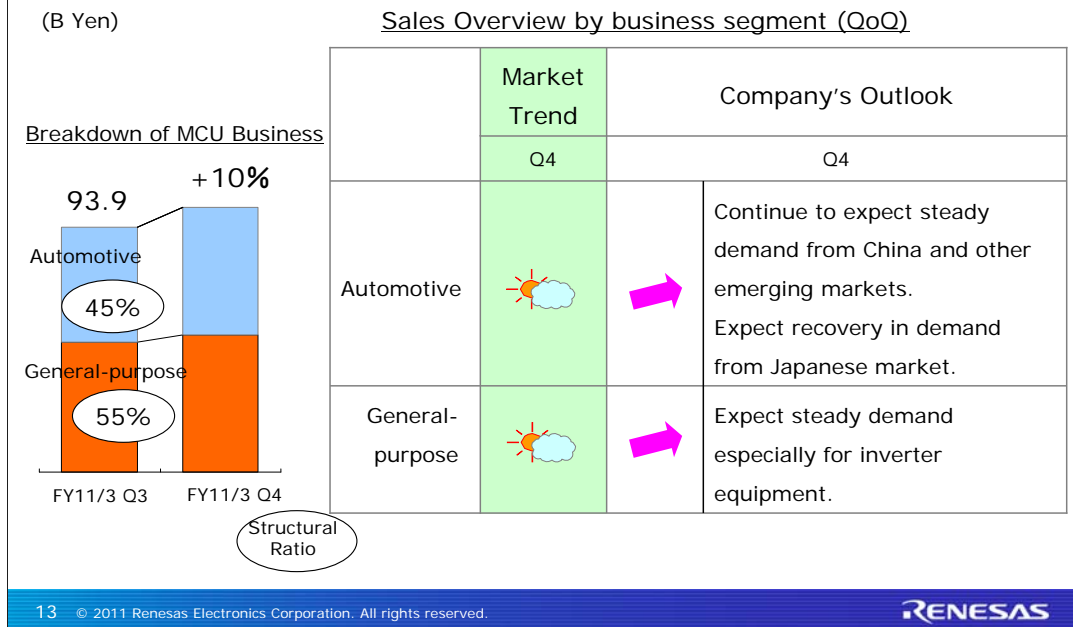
(B Yen)

Sales Overview by business segment (QoQ)

Breakdown of MCU Business

93.9

+10%

Automotive

45%

General-purpose

55%

FY11/3 Q3

FY11/3 Q4

Structural Ratio

| | Market Trend | Company's Outlook |
|---|---|---|
| | Q4 | Q4 |
| Automotive | | Continue to expect steady demand from China and other emerging markets. Expect recovery in demand from Japanese market. |
| General-purpose | | Expect steady demand especially for inverter equipment. |

13 © 2011 Renesas Electronics Corporation. All rights reserved.

RENESAS